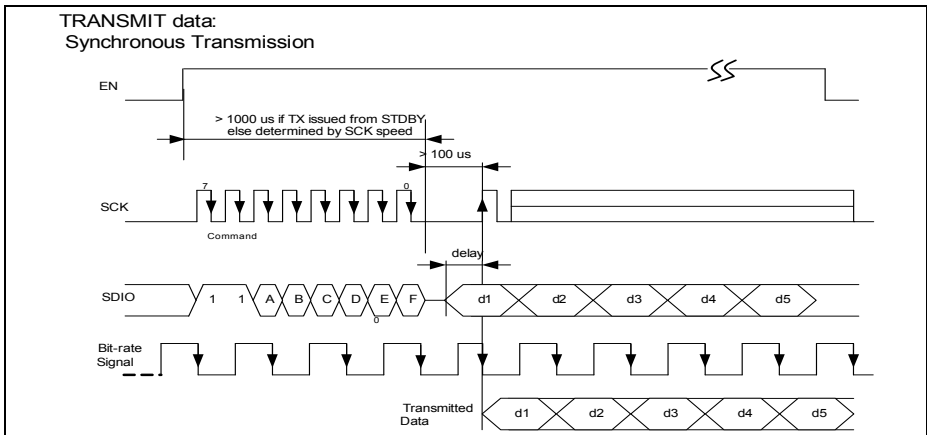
TRANSMIT data:
Synchronous Transmission

EN

> 1000 us if TX issued from STDBY
else determined by SCK speed

> 100 us

SCK

7

0

Command

delay

SDIO

1 1 A B C D E F

0

d1 d2 d3 d4 d5

Bit-rate Signal

Transmitted Data

d1 d2 d3 d4 d5